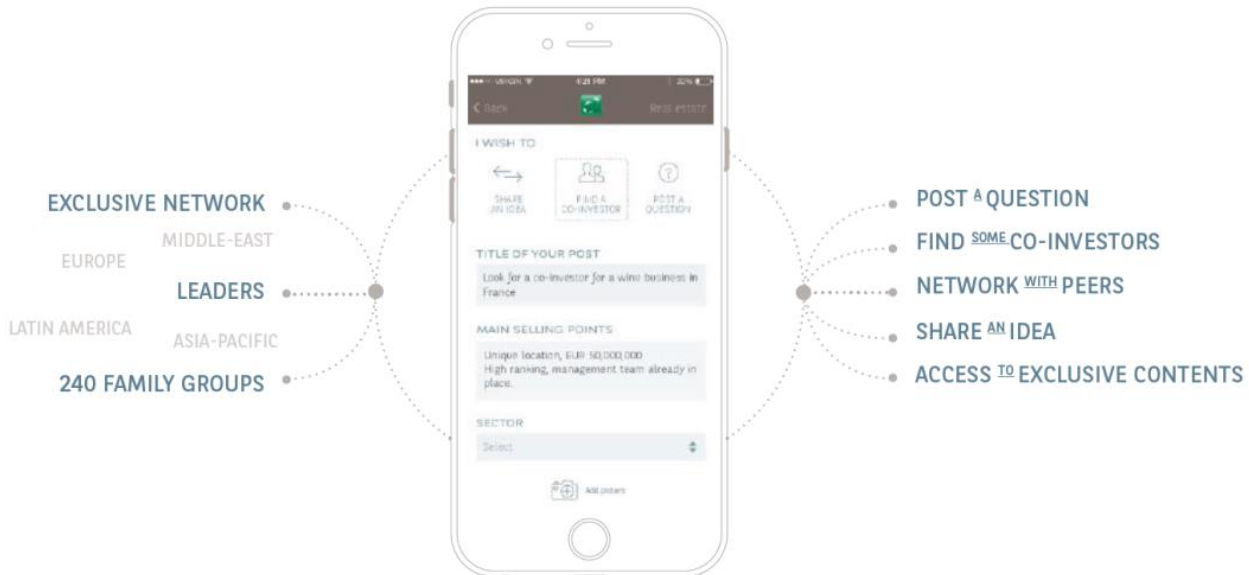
EXCLUSIVE NETWORK

MIDDLE-EAST

EUROPE

LEADERS

LATIN AMERICA

ASIA-PACIFIC

240 FAMILY GROUPS

●●●○○ VERIZON 4:21 PM 22%

< Back

Real estate

I WISH TO

SHARE AN IDEA

FIND A CO-INVESTOR

POST A QUESTION

TITLE OF YOUR POST

Look for a co-investor for a wine business in France

MAIN SELLING POINTS

Unique location, EUR 50,000,000
High ranking, management team already in place.

SECTOR

Select

Add picture

POST A QUESTION

FIND SOME CO-INVESTORS

NETWORK WITH PEERS

SHARE AN IDEA

ACCESS TO EXCLUSIVE CONTENTS